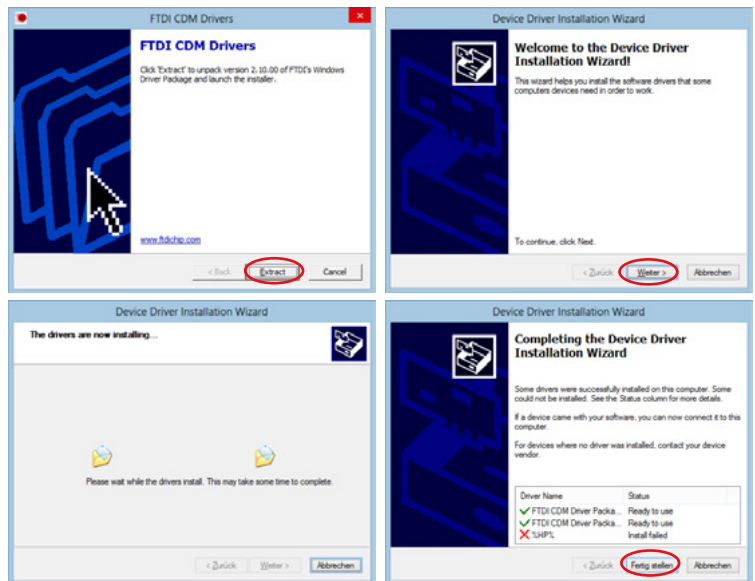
FTDI CDM Drivers

FTDI CDM Drivers

Click 'Extract' to unpack version 2.10.00 of FTDI's Windows Driver Package and launch the installer.

www.ftdichip.com

< Back | Extract | Cancel

Device Driver Installation Wizard

Welcome to the Device Driver Installation Wizard!

This wizard helps you install the software drivers that some computers devices need in order to work.

To continue, click Next.

< Zurück | Weiter > | Abbrechen

Device Driver Installation Wizard

The drivers are now installing...

Please wait while the drivers install. This may take some time to complete.

< Zurück | Weiter > | Abbrechen

Device Driver Installation Wizard

Completing the Device Driver Installation Wizard

Some drivers were successfully installed on this computer. Some could not be installed. See the Status column for more details.

If a device came with your software, you can now connect it to this computer.

For devices where no driver was installed, contact your device vendor.

| Driver Name | Status |
|---|---|
| FTDI CDM Driver Packa... | Ready to use |
| FTDI CDM Driver Packa... | Ready to use |
| %HP% | Install failed |

Fertig stellen | Abbrechen